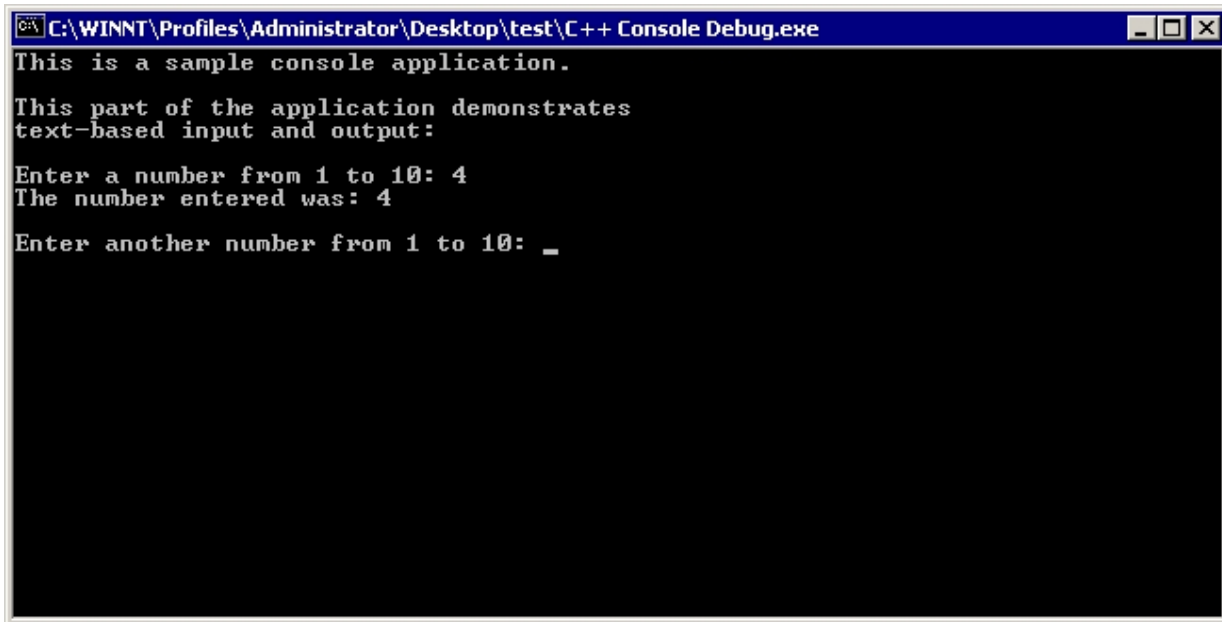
C:\WINNT\Profiles\Administrator\Desktop\test\C++ Console Debug.exe

This is a sample console application.

This part of the application demonstrates text-based input and output:

Enter a number from 1 to 10: 4
The number entered was: 4

Enter another number from 1 to 10: _